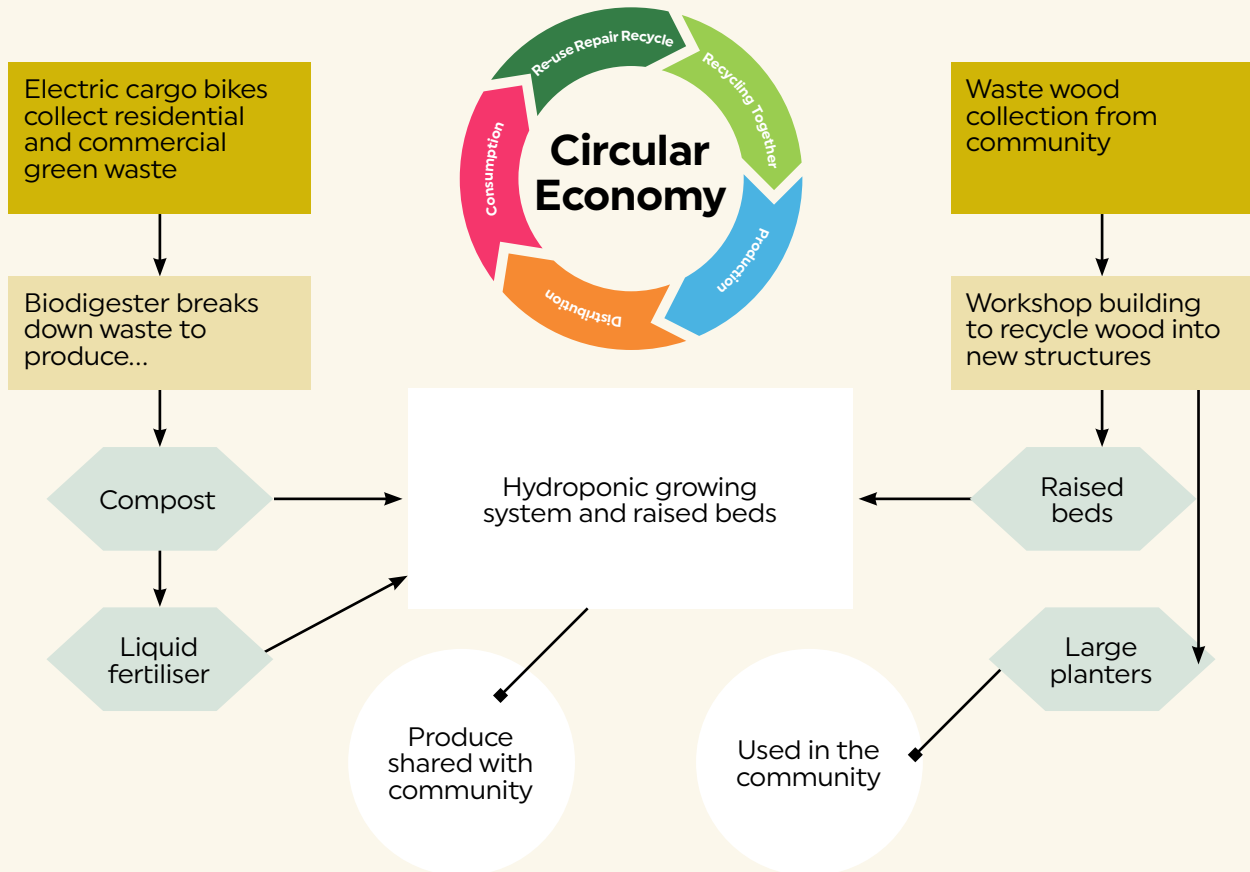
Electric cargo bikes collect residential and commercial green waste

Re-use Repair Recycle
Recycling Together
Production
Distribution
Consumption
Circular Economy

Waste wood collection from community

Biodigester breaks down waste to produce...

Workshop building to recycle wood into new structures

Compost

Hydroponic growing system and raised beds

Raised beds

Liquid fertiliser

Large planters

Produce shared with community

Used in the community